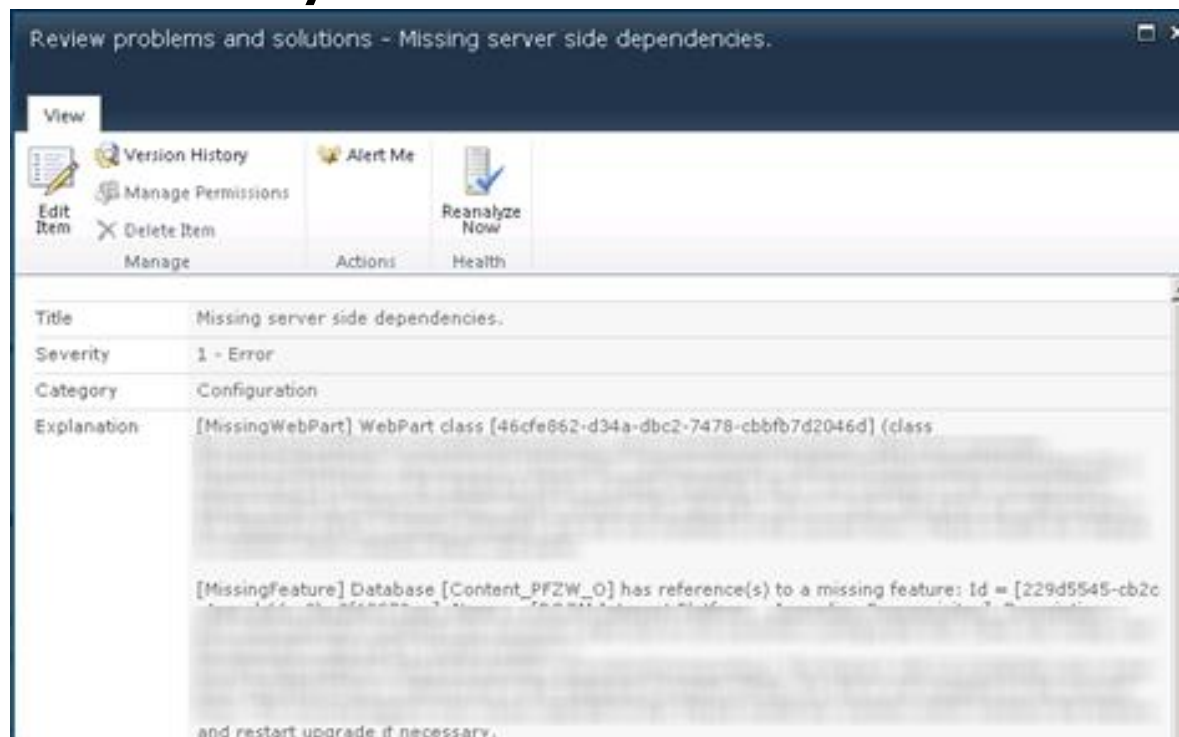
Review problems and solutions - Missing server side dependencies.

View

Edit Item
Version History
Manage Permissions
Delete Item
Manage

Alert Me
Actions

Reanalyze Now
Health

| | |
|---|---|
| Title | Missing server side dependencies. |
| Severity | 1 - Error |
| Category | Configuration |
| Explanation | [MissingWebPart] WebPart class [46cfe862-d34a-dbc2-7478-cbbfb7d2046d] (class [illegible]<br><br>[MissingFeature] Database [Content_PFZW_O] has reference(s) to a missing feature: Id = [229d5545-cb2c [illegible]<br><br>and restart upgrade if necessary. |